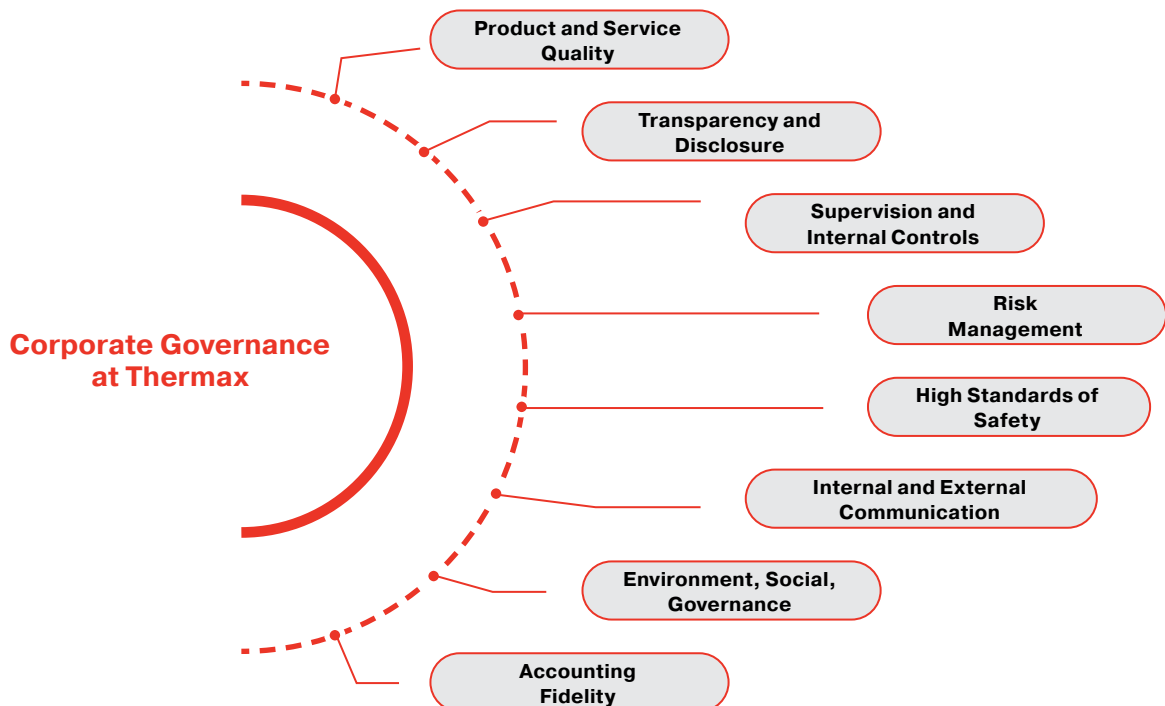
Corporate Governance at Thermax

Product and Service Quality

Transparency and Disclosure

Supervision and Internal Controls

Risk Management

High Standards of Safety

Internal and External Communication

Environment, Social, Governance

Accounting Fidelity